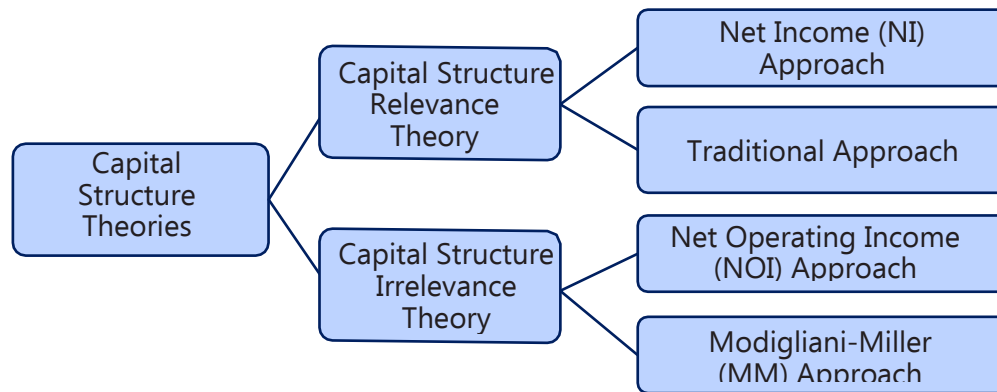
Capital Structure Theories

Capital Structure Relevance Theory

Net Income (NI) Approach

Traditional Approach

Capital Structure Irrelevance Theory

Net Operating Income (NOI) Approach

Modigliani-Miller (MM) Approach